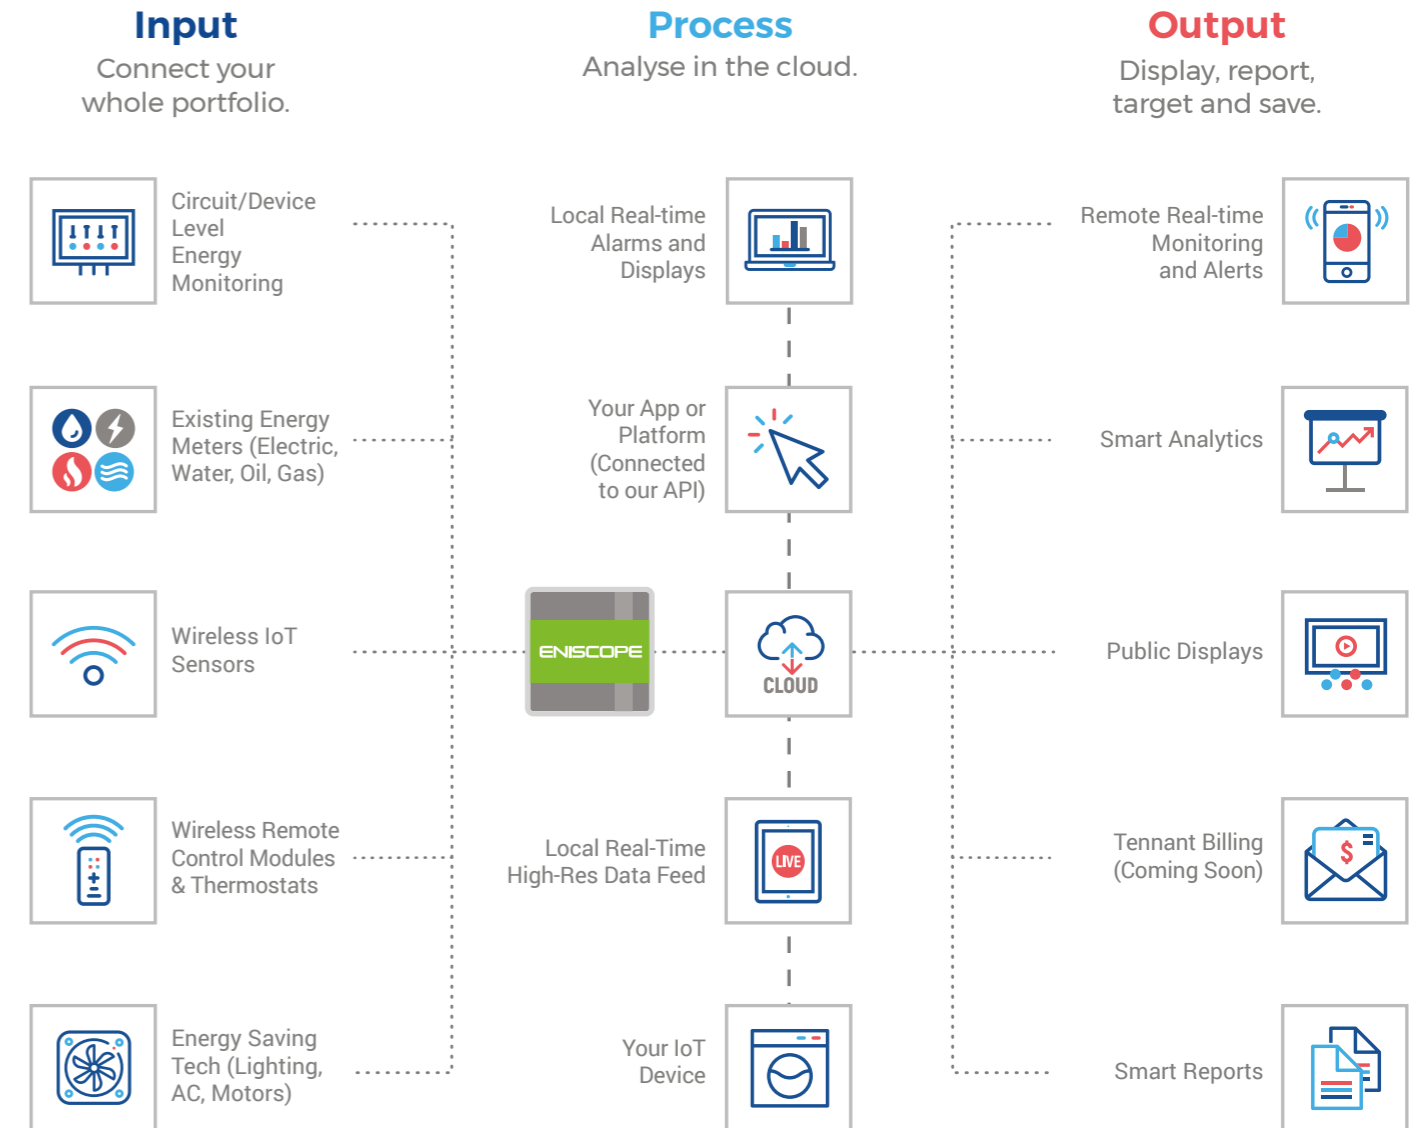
Input
Connect your whole portfolio.

Process
Analyse in the cloud.

Output
Display, report, target and save.

Circuit/Device Level Energy Monitoring

Existing Energy Meters (Electric, Water, Oil, Gas)

Wireless IoT Sensors

Wireless Remote Control Modules & Thermostats

Energy Saving Tech (Lighting, AC, Motors)

Local Real-time Alarms and Displays

Your App or Platform (Connected to our API)

ENISCOPE

CLOUD

Local Real-Time High-Res Data Feed

LIVE

Your IoT Device

Remote Real-time Monitoring and Alerts

Smart Analytics

Public Displays

Tennant Billing (Coming Soon)

$

Smart Reports